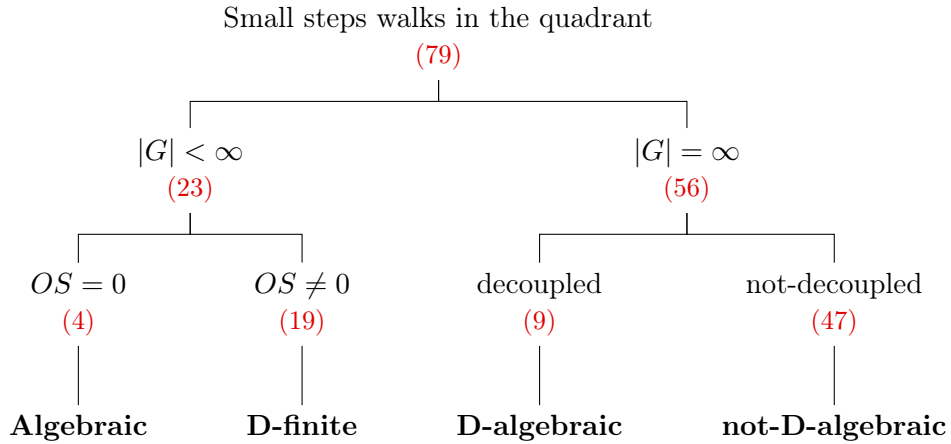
Small steps walks in the quadrant
(79)

$|G| < \infty$
(23)

$|G| = \infty$
(56)

$OS = 0$
(4)

$OS \neq 0$
(19)

decoupled
(9)

not-decoupled
(47)

**Algebraic**

**D-finite**

**D-algebraic**

**not-D-algebraic**